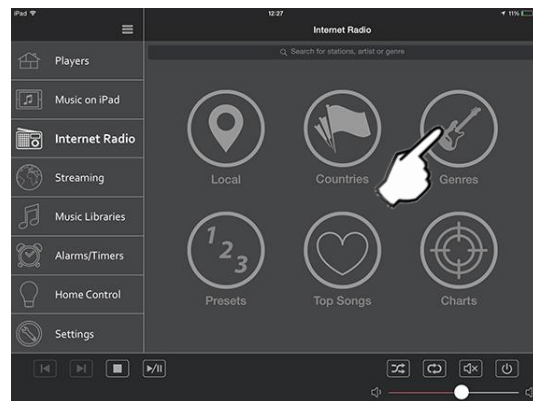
iPad
12:27
11%
Internet Radio
Search for stations, artist or genre
Players
Music on iPad
Internet Radio
Streaming
Music Libraries
Alarms/Timers
Home Control
Settings
Local
Countries
Genres
Presets
Top Songs
Charts